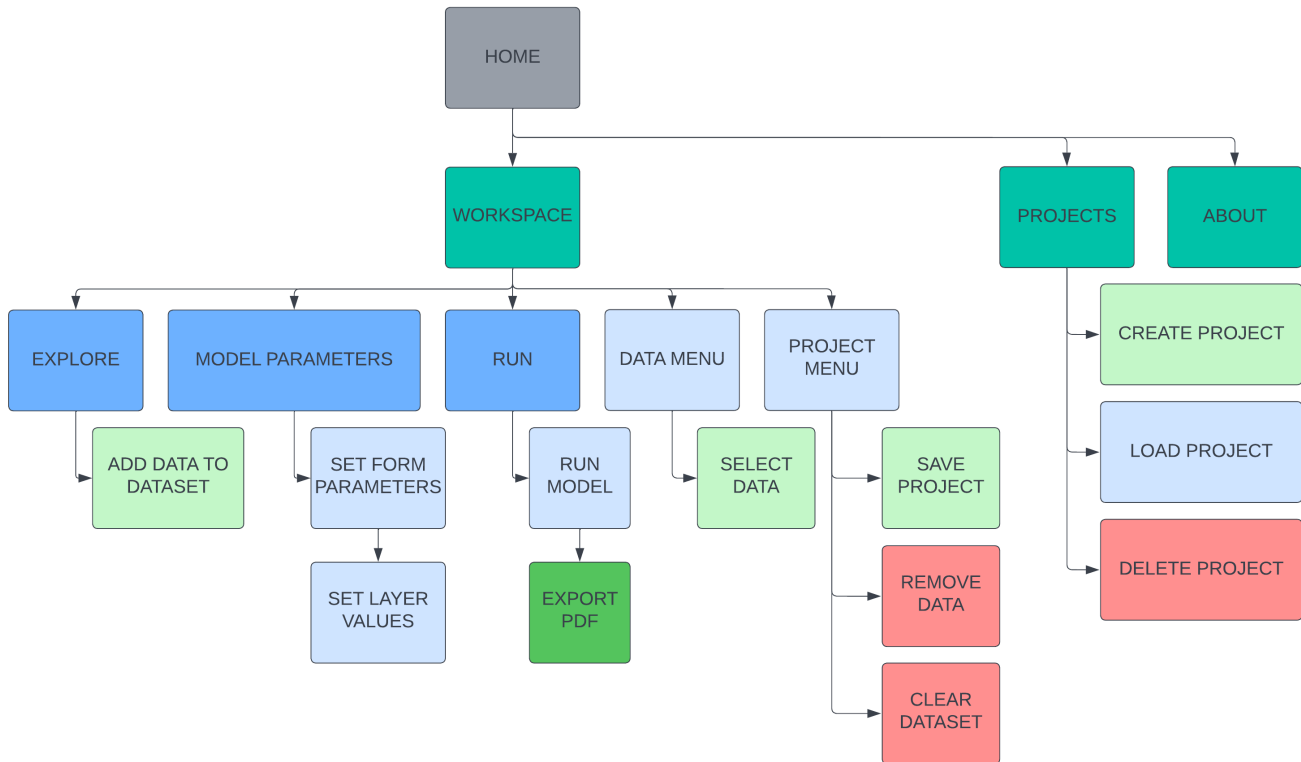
HOME

WORKSPACE

PROJECTS

ABOUT

EXPLORE

MODEL PARAMETERS

RUN

DATA MENU

PROJECT MENU

CREATE PROJECT

ADD DATA TO DATASET

SET FORM PARAMETERS

RUN MODEL

SELECT DATA

SAVE PROJECT

LOAD PROJECT

SET LAYER VALUES

EXPORT PDF

REMOVE DATA

DELETE PROJECT

CLEAR DATASET